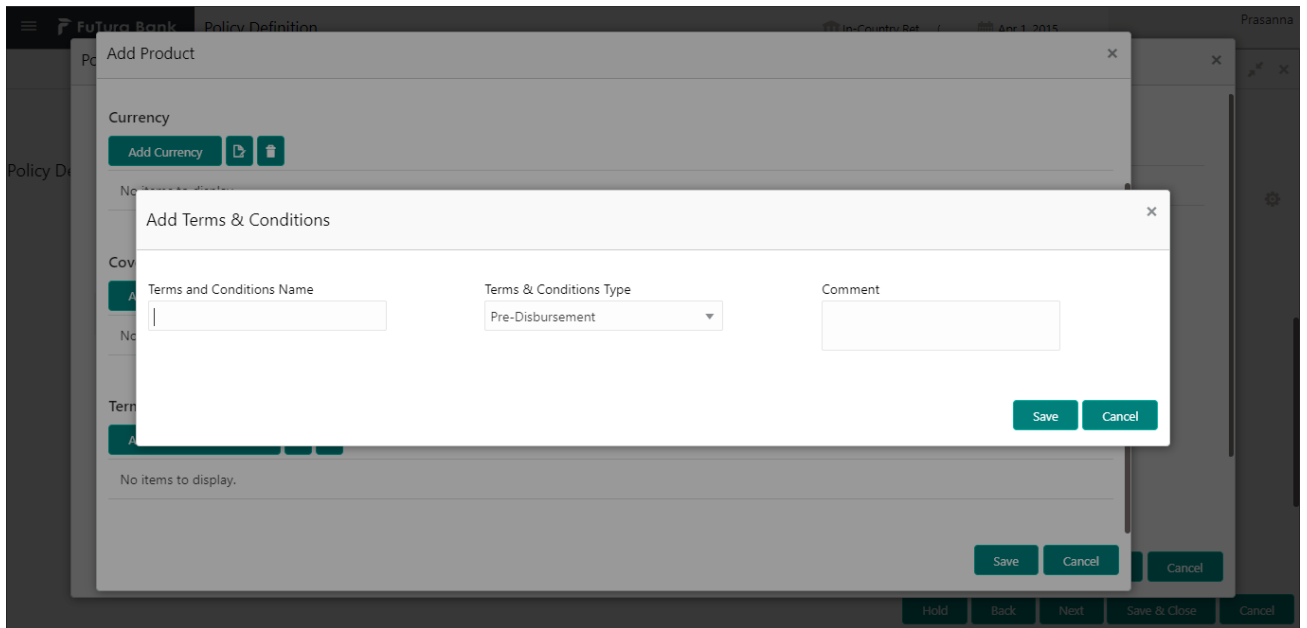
FuTura Bank Policy Definition
In-Country Ret / Apr 1, 2015
Prasanna

Po
Policy De

Add Product

Currency
Add Currency
No items to display.

Cov
No

Term
No items to display.

Add Terms & Conditions

Terms and Conditions Name
Terms & Conditions Type
Pre-Disbursement
Comment

Save Cancel

Save Cancel

Cancel

Hold Back Next Save & Close Cancel